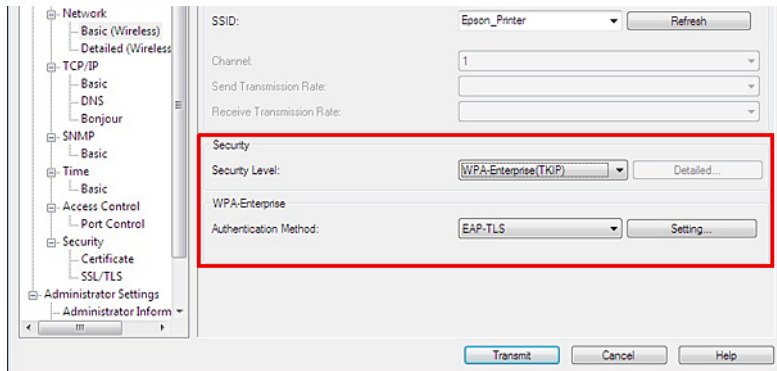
Network
Basic (Wireless)
Detailed (Wireless
TCP/IP
Basic
DNS
Bonjour
SNMP
Basic
Time
Basic
Access Control
Port Control
Security
Certificate
SSL/TLS
Administrator Settings
Administrator Inform

SSID: Epson_Printer Refresh
Channel: 1
Send Transmission Rate:
Receive Transmission Rate:

Security
Security Level: WPA-Enterprise(TKIP) Detailed...

WPA-Enterprise
Authentication Method: EAP-TLS Setting...

Transmit Cancel Help